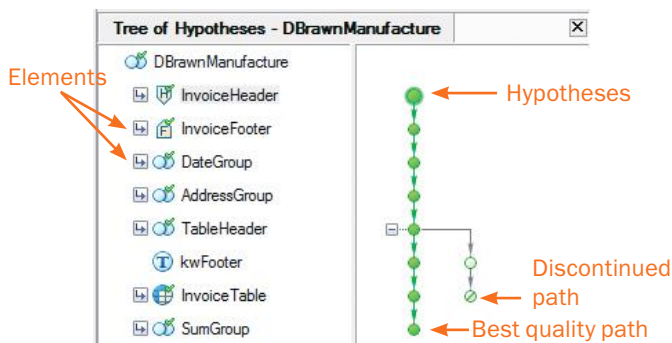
Tree of Hypotheses - DBrawnManufacture

×

Elements

DBrawnManufacture
InvoiceHeader
InvoiceFooter
DateGroup
AddressGroup
TableHeader
kwFooter
InvoiceTable
SumGroup

Hypotheses

Discontinued path

Best quality path